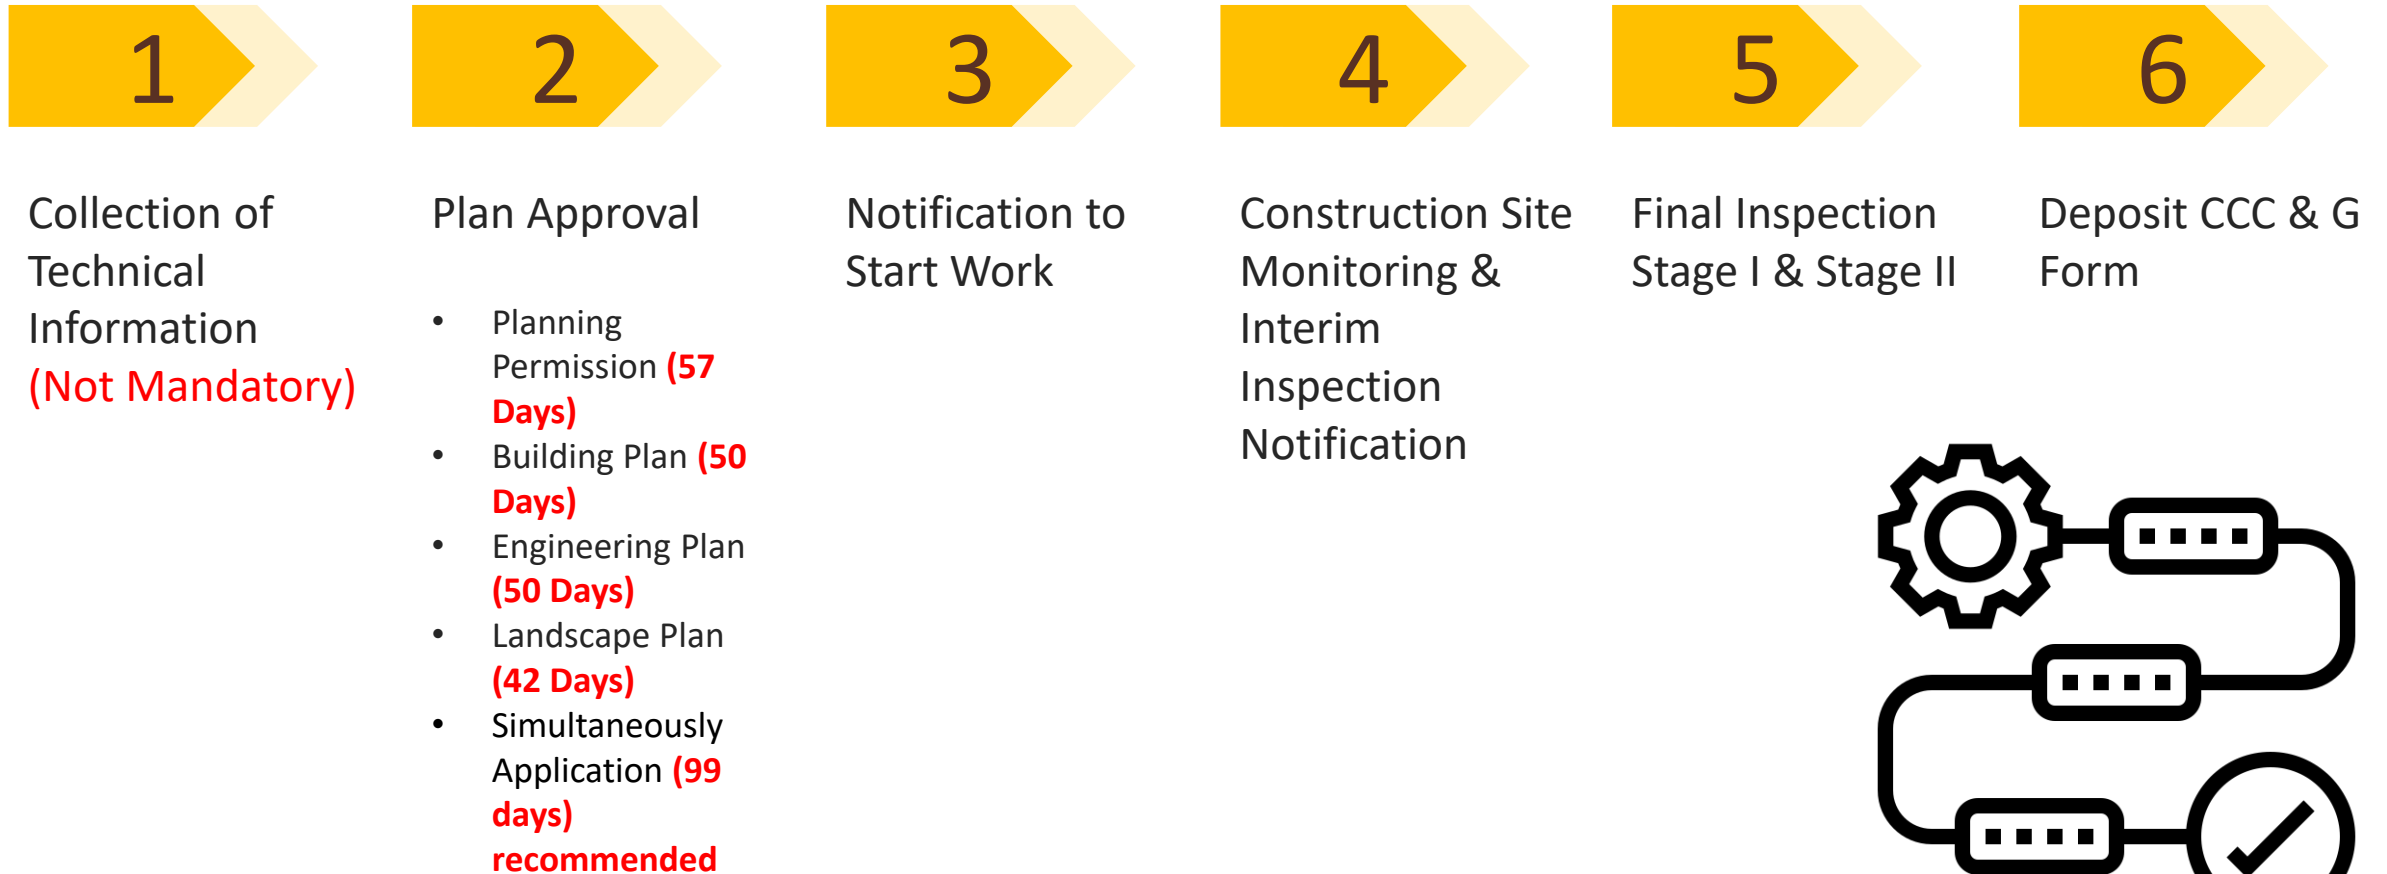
1

Collection of Technical Information (Not Mandatory)

2

Plan Approval

- Planning Permission **(57 Days)**
- Building Plan **(50 Days)**
- Engineering Plan **(50 Days)**
- Landscape Plan **(42 Days)**
- Simultaneously Application **(99 days) recommended**

3

Notification to Start Work

4

Construction Site Monitoring & Interim Inspection Notification

5

Final Inspection Stage I & Stage II

6

Deposit CCC & G Form